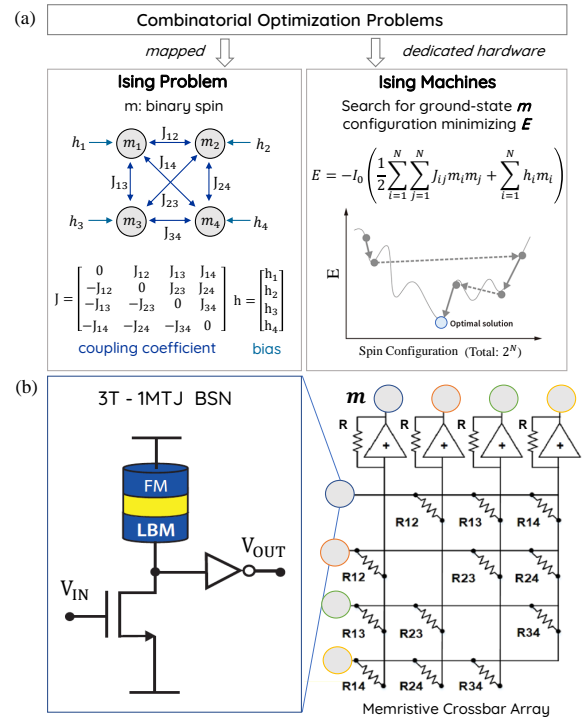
(a)

Combinatorial Optimization Problems

mapped

dedicated hardware

Ising Problem

m: binary spin

$h_1$ $m_1$ $J_{12}$ $m_2$ $h_2$

$J_{14}$ $J_{13}$ $J_{24}$ $J_{23}$

$h_3$ $m_3$ $J_{34}$ $m_4$ $h_4$

$J = \begin{bmatrix} 0 & J_{12} & J_{13} & J_{14} \\ -J_{12} & 0 & J_{23} & J_{24} \\ -J_{13} & -J_{23} & 0 & J_{34} \\ -J_{14} & -J_{24} & -J_{34} & 0 \end{bmatrix}$ $h = \begin{bmatrix} h_1 \\ h_2 \\ h_3 \\ h_4 \end{bmatrix}$

coupling coefficient

bias

Ising Machines

Search for ground-state $\boldsymbol{m}$ configuration minimizing $\boldsymbol{E}$

$E = -I_0 \left( \frac{1}{2} \sum_{i=1}^{N} \sum_{j=1}^{N} J_{ij} m_i m_j + \sum_{i=1}^{N} h_i m_i \right)$

E

Optimal solution

Spin Configuration (Total: $2^N$)

(b)

3T - 1MTJ BSN

FM

LBM

$V_{OUT}$

$V_{IN}$

$m$

R R R R

R12 R13 R14

R12 R23 R24

R13 R23 R34

R14 R24 R34

Memristive Crossbar Array